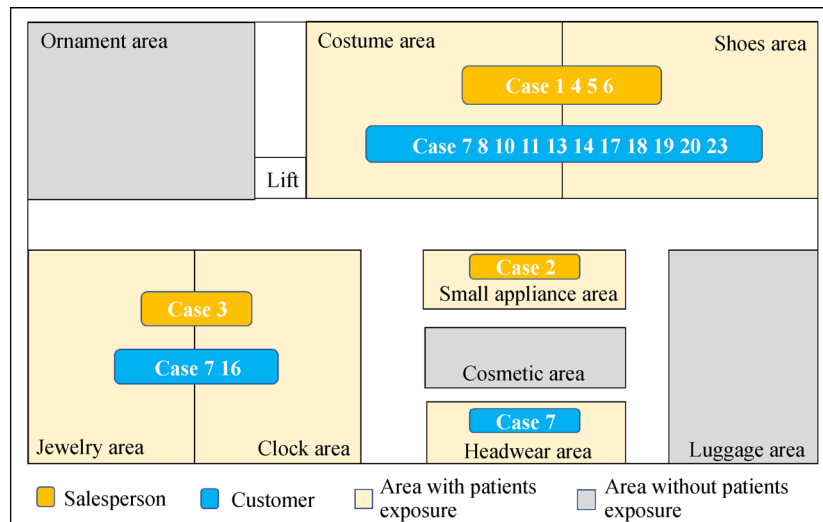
Ornament area

Lift

Costume area

Shoes area

Case 1 4 5 6

Case 7 8 10 11 13 14 17 18 19 20 23

Case 3

Case 7 16

Jewelry area

Clock area

Case 2

Small appliance area

Cosmetic area

Case 7

Headwear area

Luggage area

Salesperson

Customer

Area with patients exposure

Area without patients exposure